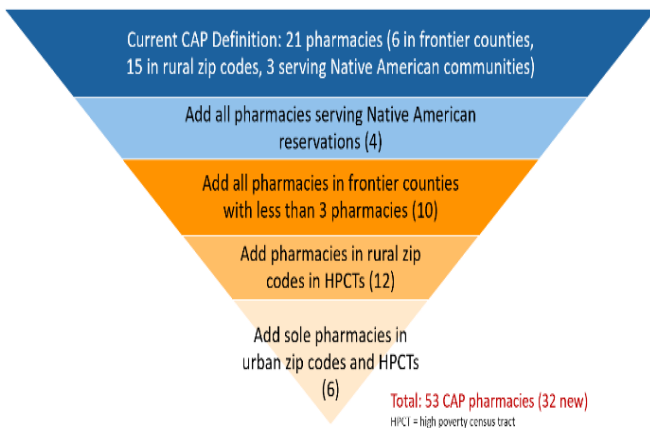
Current CAP Definition: 21 pharmacies (6 in frontier counties, 15 in rural zip codes, 3 serving Native American communities)

Add all pharmacies serving Native American reservations (4)

Add all pharmacies in frontier counties with less than 3 pharmacies (10)

Add pharmacies in rural zip codes in HPCTs (12)

Add sole pharmacies in urban zip codes and HPCTs (6)

Total: 53 CAP pharmacies (32 new)

HPCT = high poverty census tract